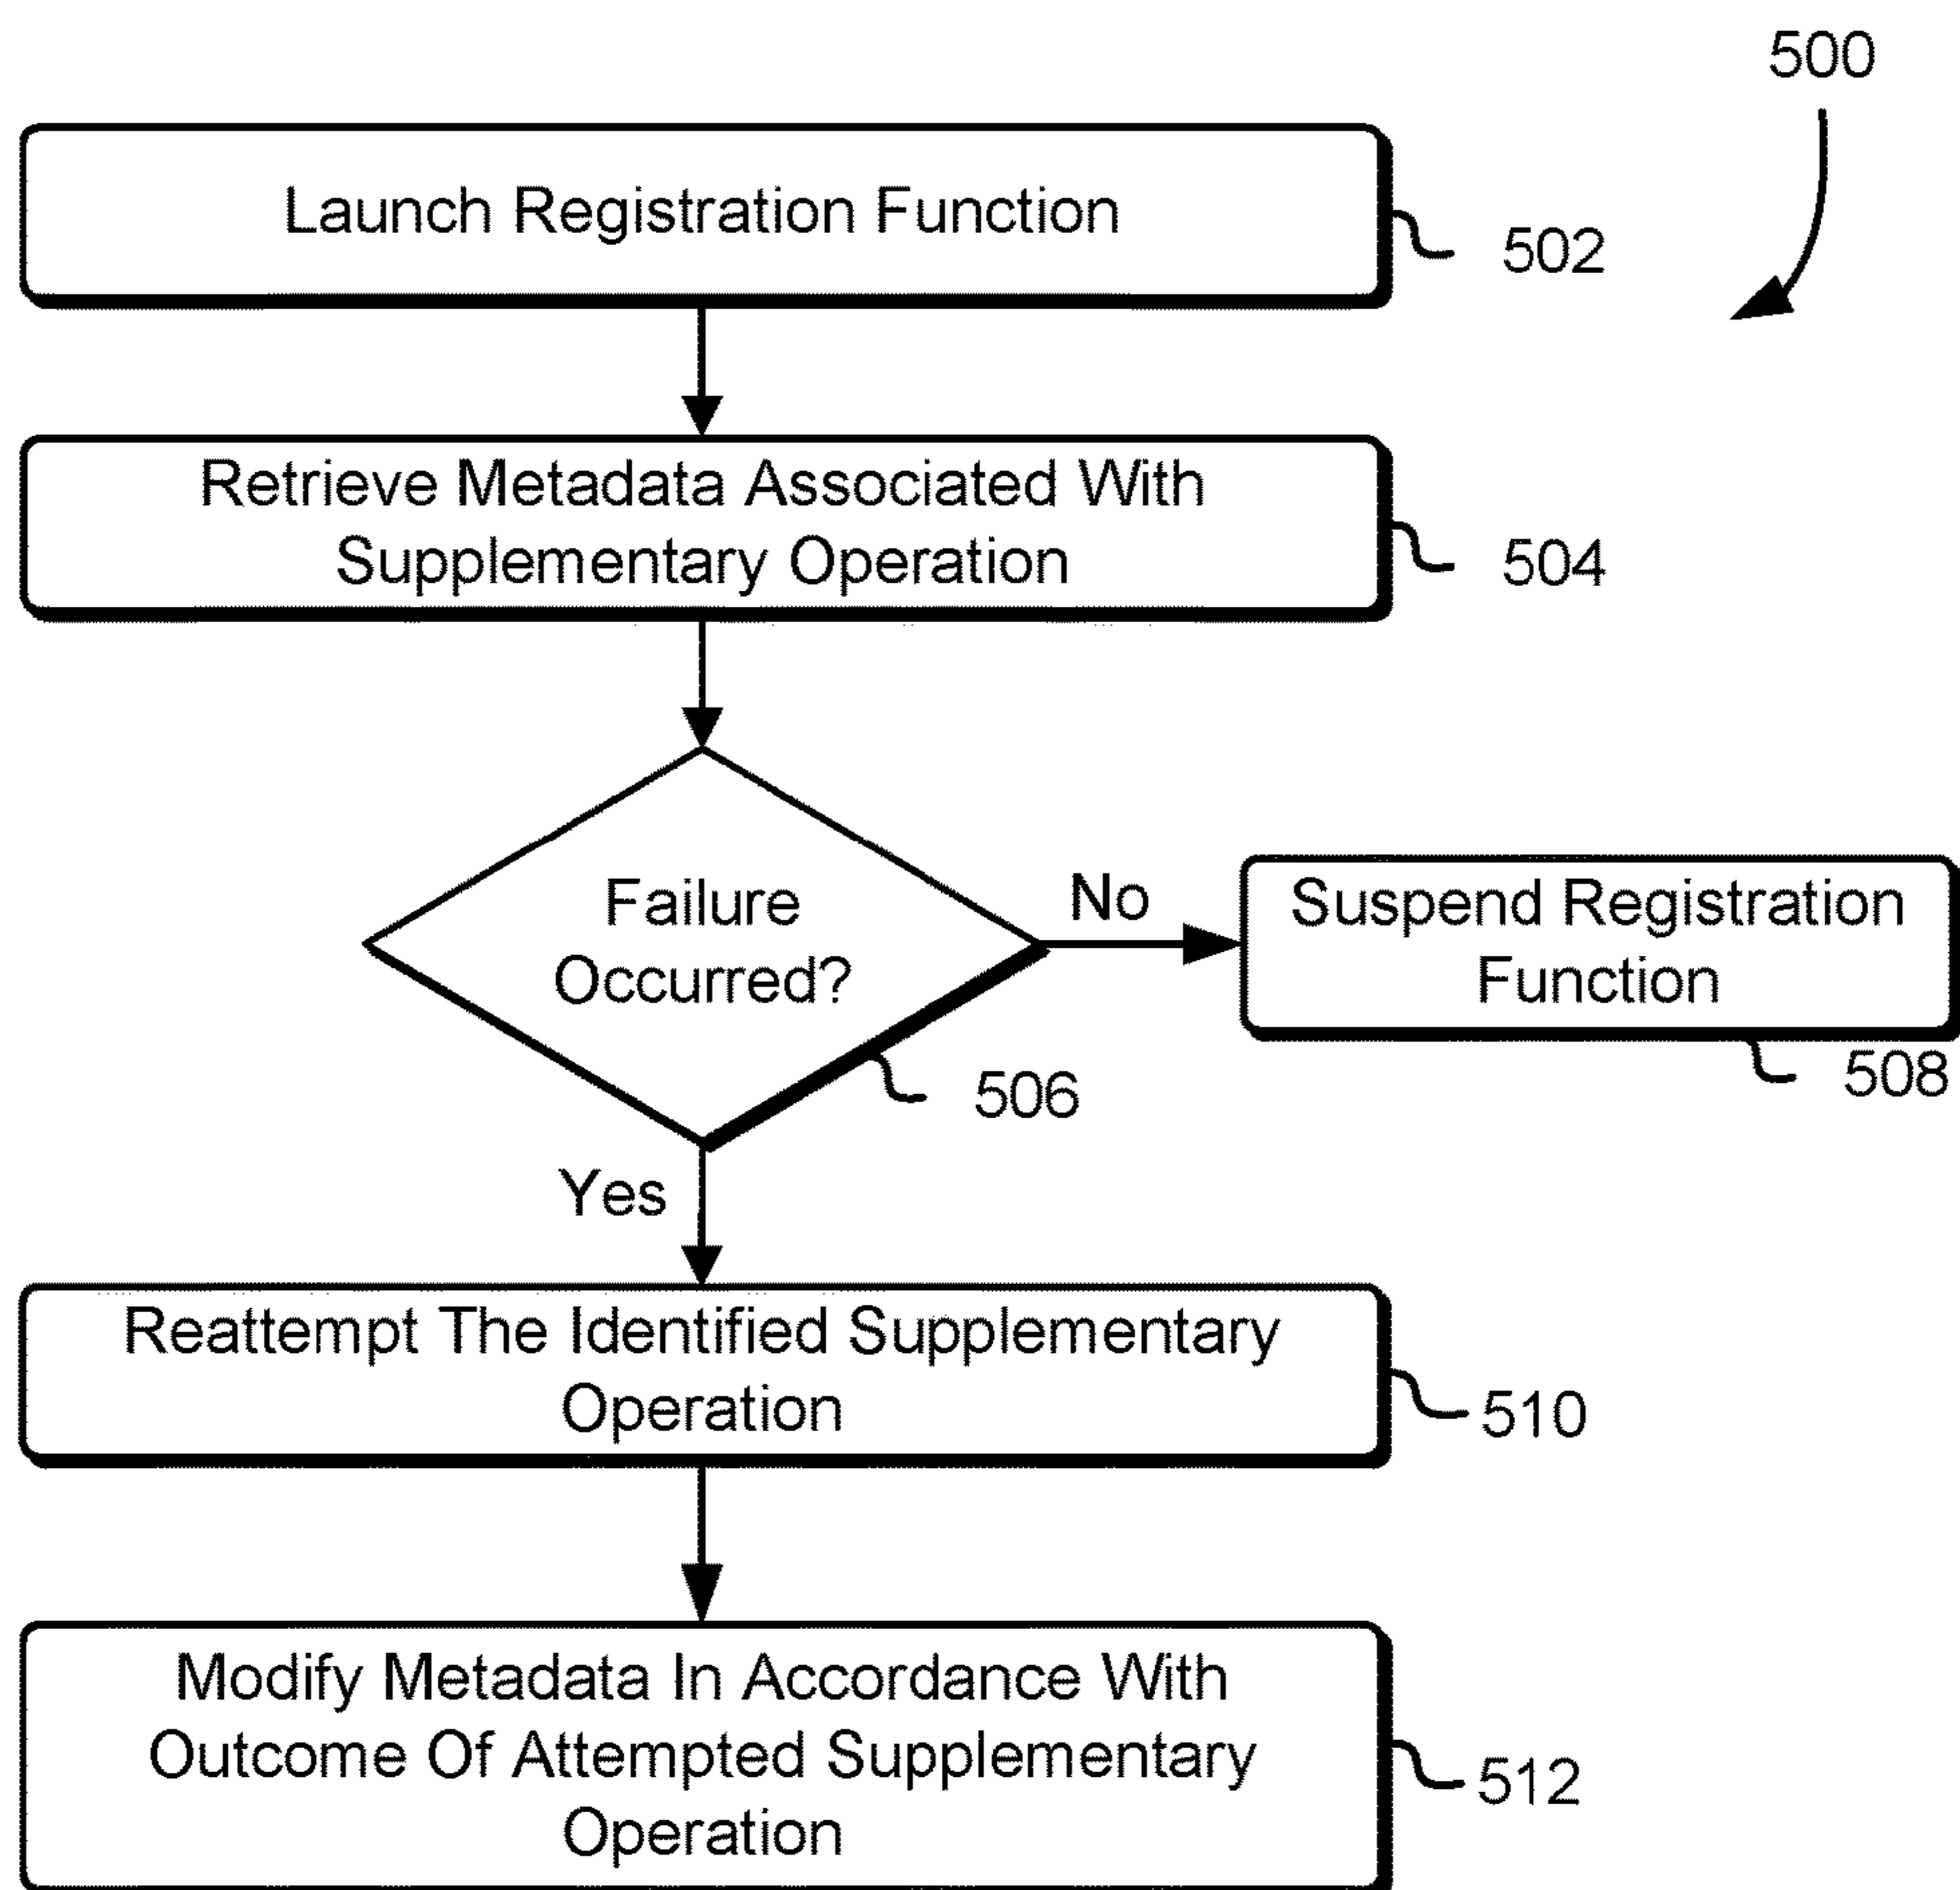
500

Launch Registration Function

502

Retrieve Metadata Associated With Supplementary Operation

504

Failure Occurred?

No

Suspend Registration Function

506

508

Yes

Reattempt The Identified Supplementary Operation

510

Modify Metadata In Accordance With Outcome Of Attempted Supplementary Operation

512